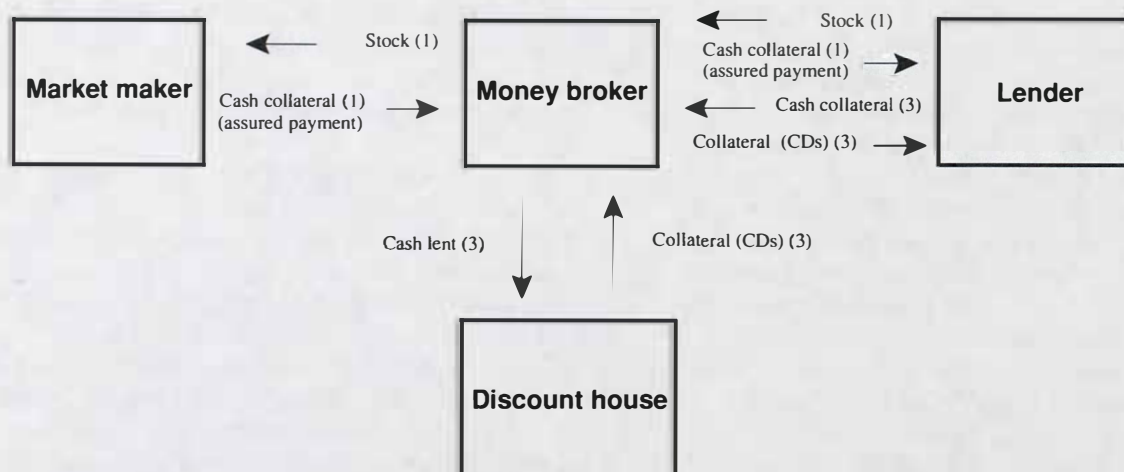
Market maker

Stock (1)

Cash collateral (1) (assured payment)

Money broker

Stock (1)

Cash collateral (1) (assured payment)

Cash collateral (3)

Collateral (CDs) (3)

Lender

Cash lent (3)

Collateral (CDs) (3)

Discount house